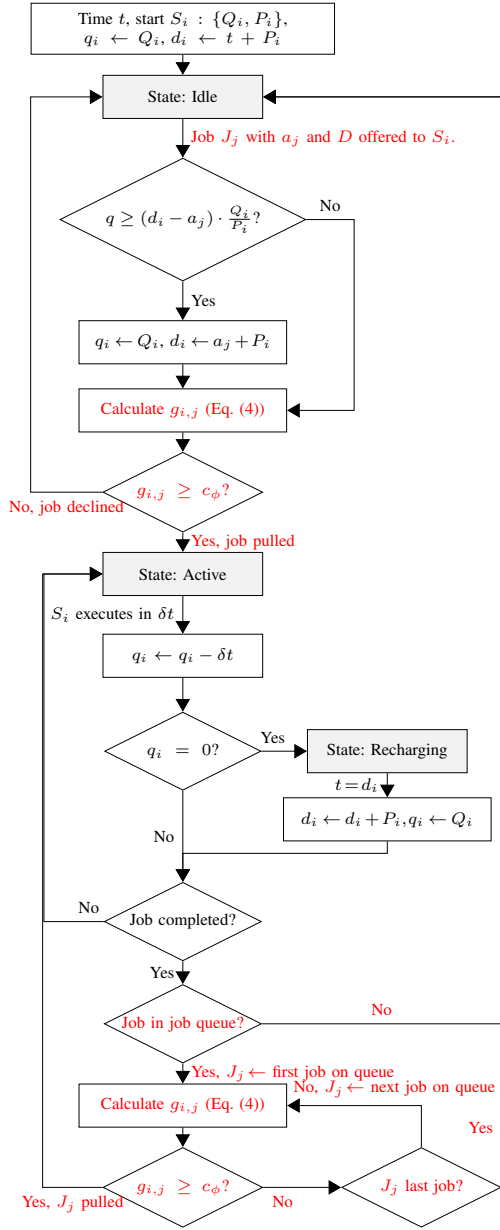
Time $t$, start $S_i$ : $\{Q_i, P_i\}$, $q_i \leftarrow Q_i$, $d_i \leftarrow t + P_i$

State: Idle

Job $J_j$ with $a_j$ and $D$ offered to $S_i$.

$q \geq (d_i - a_j) \cdot \frac{Q_i}{P_i}$?

No

Yes

$q_i \leftarrow Q_i$, $d_i \leftarrow a_j + P_i$

Calculate $g_{i,j}$ (Eq. (4))

$g_{i,j} \geq c_\phi$?

No, job declined

Yes, job pulled

State: Active

$S_i$ executes in $\delta t$

$q_i \leftarrow q_i - \delta t$

$q_i = 0$?

Yes

State: Recharging

$t = d_i$

$d_i \leftarrow d_i + P_i, q_i \leftarrow Q_i$

No

No

Job completed?

Yes

Job in job queue?

No

Yes, $J_j \leftarrow$ first job on queue

No, $J_j \leftarrow$ next job on queue

Calculate $g_{i,j}$ (Eq. (4))

Yes

$g_{i,j} \geq c_\phi$?

Yes, $J_j$ pulled

No

$J_j$ last job?